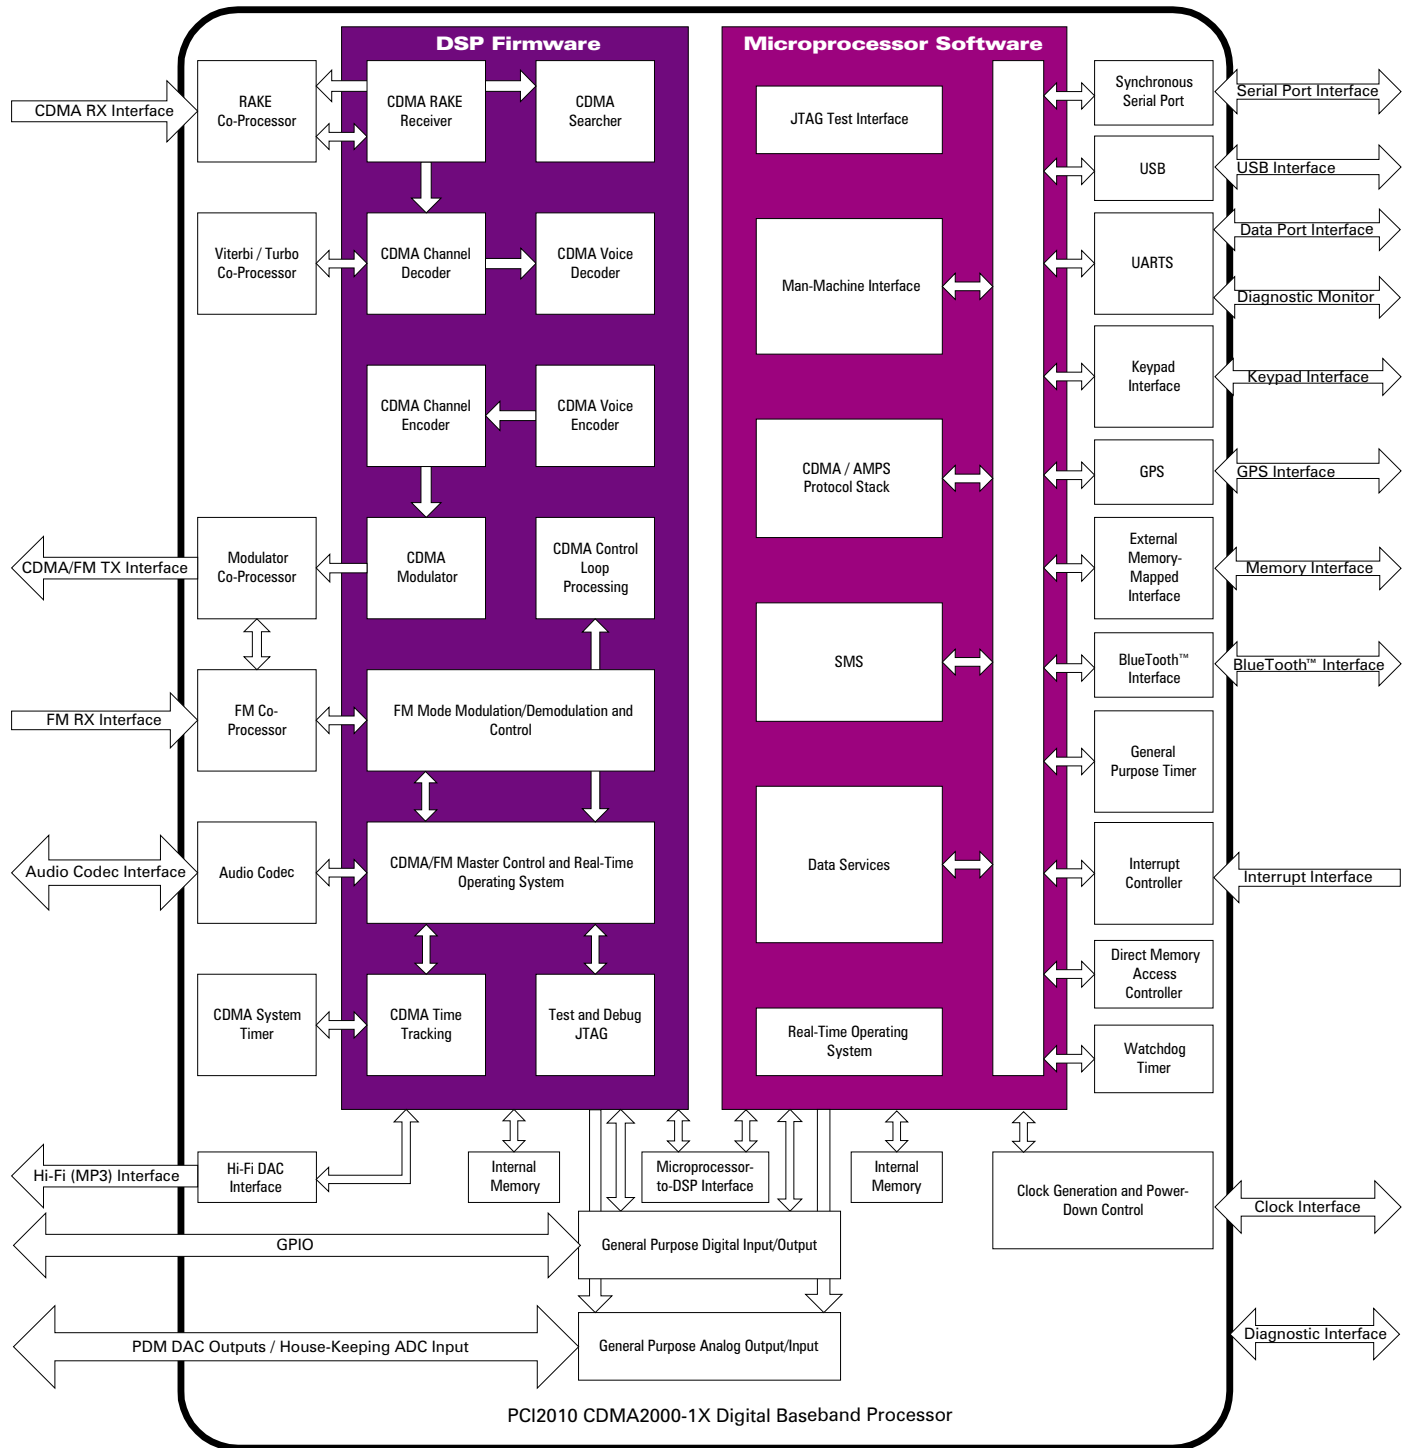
DSP Firmware

Microprocessor Software

CDMA RX Interface

RAKE Co-Processor

CDMA RAKE Receiver

CDMA Searcher

Viterbi / Turbo Co-Processor

CDMA Channel Decoder

CDMA Voice Decoder

CDMA Channel Encoder

CDMA Voice Encoder

CDMA/FM TX Interface

Modulator Co-Processor

CDMA Modulator

CDMA Control Loop Processing

FM RX Interface

FM Co-Processor

FM Mode Modulation/Demodulation and Control

Audio Codec Interface

Audio Codec

CDMA/FM Master Control and Real-Time Operating System

CDMA System Timer

CDMA Time Tracking

Test and Debug JTAG

JTAG Test Interface

Man-Machine Interface

CDMA / AMPS Protocol Stack

SMS

Data Services

Real-Time Operating System

Synchronous Serial Port

Serial Port Interface

USB

USB Interface

UARTS

Data Port Interface

Diagnostic Monitor

Keypad Interface

Keypad Interface

GPS

GPS Interface

External Memory-Mapped Interface

Memory Interface

BlueTooth™ Interface

BlueTooth™ Interface

General Purpose Timer

Interrupt Controller

Interrupt Interface

Direct Memory Access Controller

Watchdog Timer

Hi-Fi (MP3) Interface

Hi-Fi DAC Interface

Internal Memory

Microprocessor-to-DSP Interface

Internal Memory

Clock Generation and Power-Down Control

Clock Interface

GPIO

General Purpose Digital Input/Output

PDM DAC Outputs / House-Keeping ADC Input

General Purpose Analog Output/Input

Diagnostic Interface

PCI2010 CDMA2000-1X Digital Baseband Processor